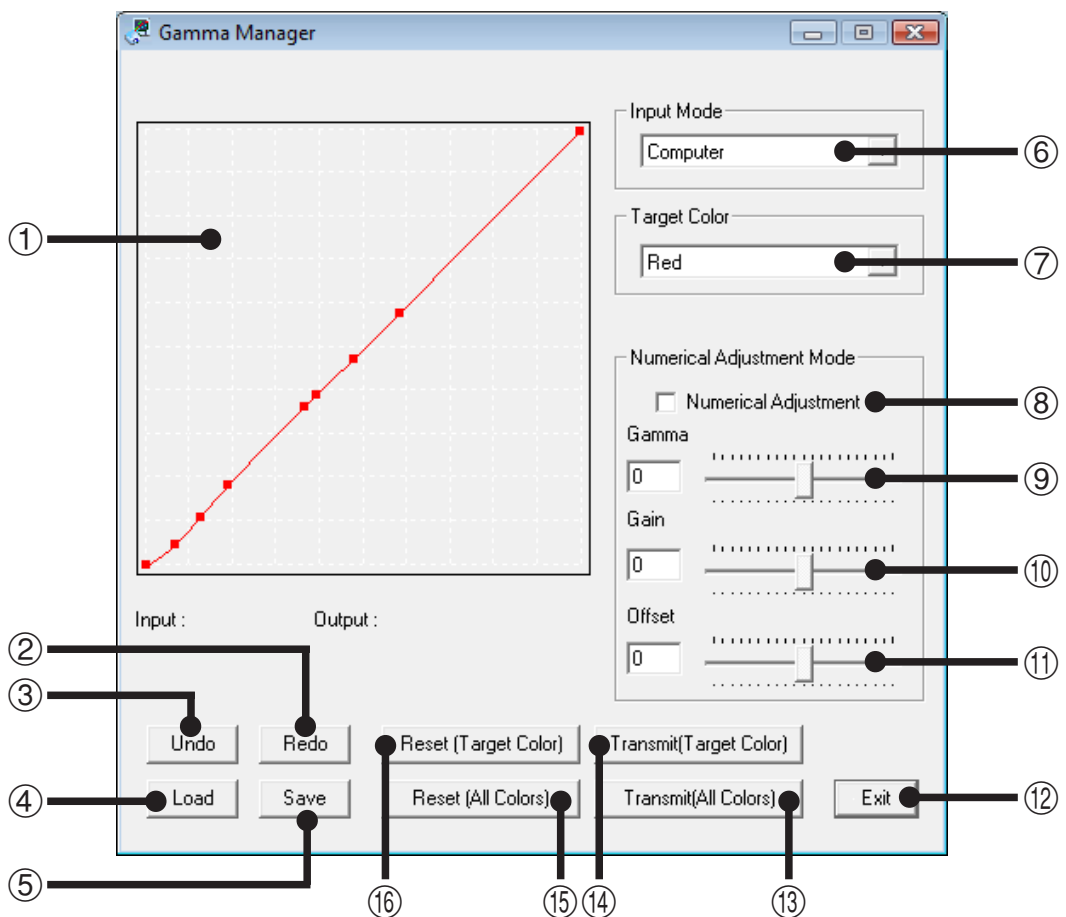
Gamma Manager

Input Mode
Computer

Target Color
Red

Numerical Adjustment Mode
Numerical Adjustment
Gamma
0
Gain
0
Offset
0

Input :
Output :

Undo
Redo
Reset (Target Color)
Transmit(Target Color)
Load
Save
Reset (All Colors)
Transmit(All Colors)
Exit

①
②
③
④
⑤
⑥
⑦
⑧
⑨
⑩
⑪
⑫
⑬
⑭
⑮
⑯